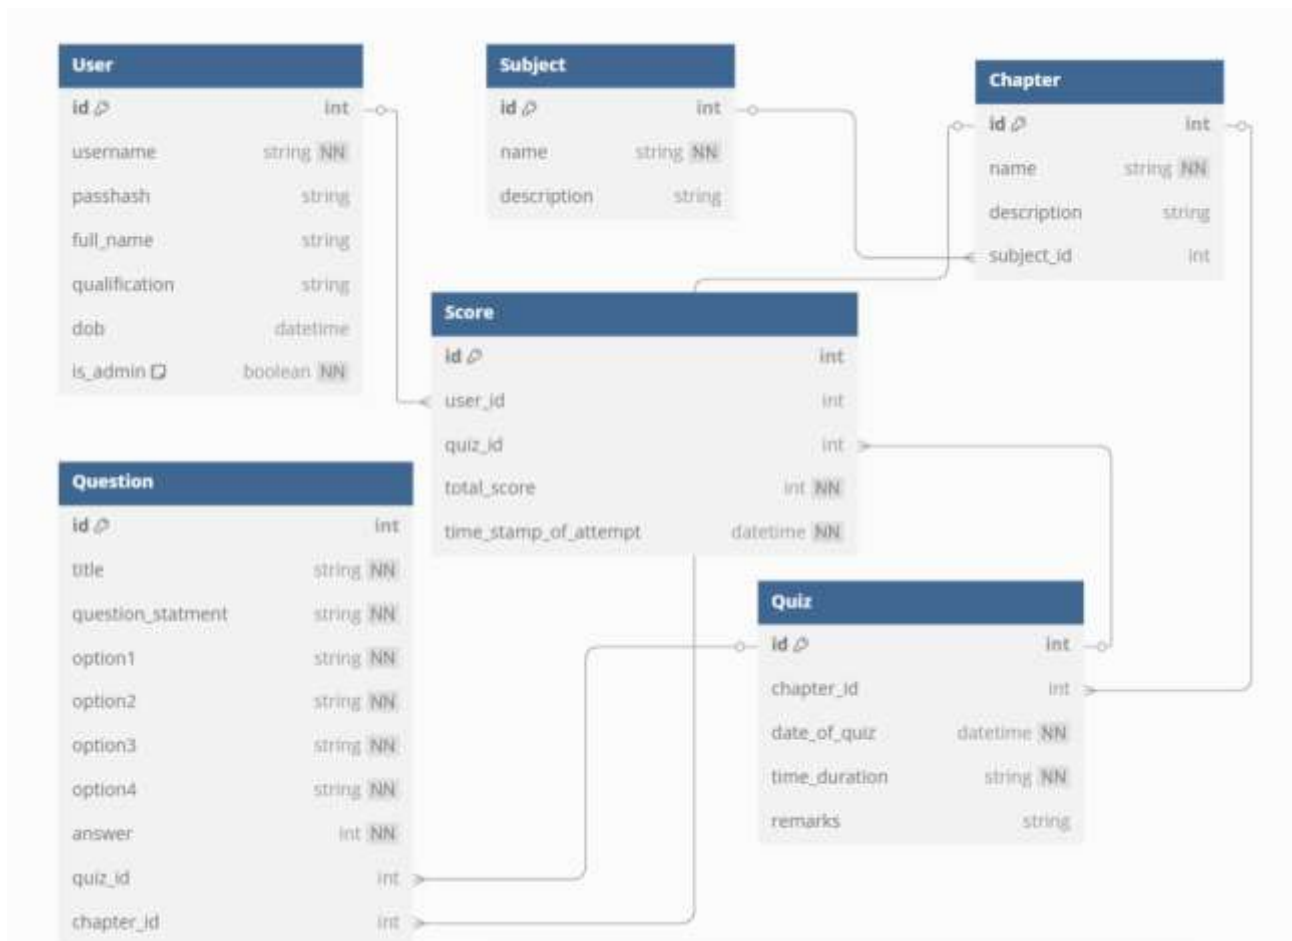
User

| | |
|---|---|
| id | int |
| username | string NN |
| passhash | string |
| full_name | string |
| qualification | string |
| dob | datetime |
| is_admin | boolean NN |

Subject

| | |
|---|---|
| id | int |
| name | string NN |
| description | string |

Chapter

| | |
|---|---|
| id | int |
| name | string NN |
| description | string |
| subject_id | int |

Score

| | |
|---|---|
| id | int |
| user_id | int |
| quiz_id | int |
| total_score | int NN |
| time_stamp_of_attempt | datetime NN |

Question

| | |
|---|---|
| id | int |
| title | string NN |
| question_statment | string NN |
| option1 | string NN |
| option2 | string NN |
| option3 | string NN |
| option4 | string NN |
| answer | int NN |
| quiz_id | int |
| chapter_id | int |

Quiz

| | |
|---|---|
| id | int |
| chapter_id | int |
| date_of_quiz | datetime NN |
| time_duration | string NN |
| remarks | string |